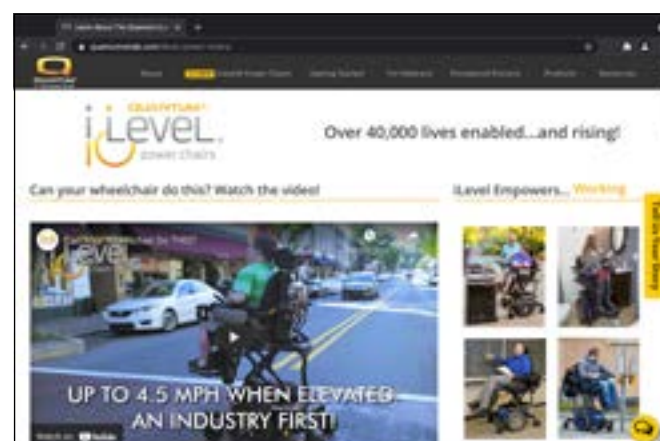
QUANTUM®
iLEVEL
power chairs

Over 40,000 lives enabled...and rising!

Can your wheelchair do this? Watch the video!

iLevel Empowers... Working

Tell Us Your Story

UP TO 4.5 MPH WHEN ELEVATED
AN INDUSTRY FIRST!

Watch on YouTube